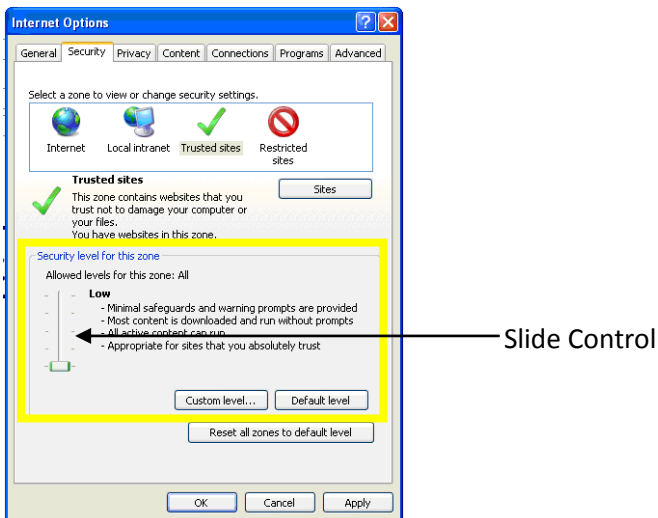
Internet Options

General | Security | Privacy | Content | Connections | Programs | Advanced

Select a zone to view or change security settings.

Internet | Local intranet | Trusted sites | Restricted sites

Trusted sites
This zone contains websites that you trust not to damage your computer or your files.
You have websites in this zone.

Sites

Security level for this zone
Allowed levels for this zone: All

Low
- Minimal safeguards and warning prompts are provided
- Most content is downloaded and run without prompts
- All active content can run
- Appropriate for sites that you absolutely trust

Custom level... | Default level

Reset all zones to default level

OK | Cancel | Apply

Slide Control